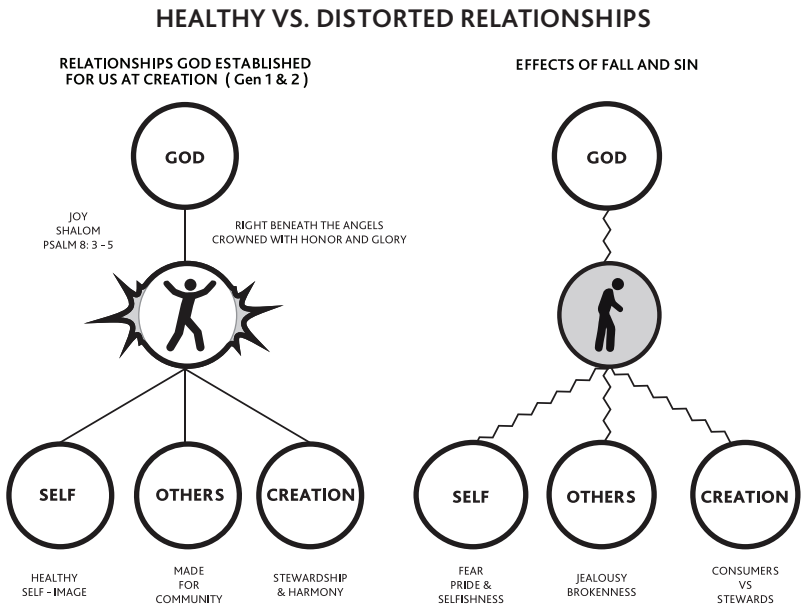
HEALTHY VS. DISTORTED RELATIONSHIPS

RELATIONSHIPS GOD ESTABLISHED FOR US AT CREATION ( Gen 1 & 2 )

GOD

JOY
SHALOM
PSALM 8: 3 - 5

RIGHT BENEATH THE ANGELS
CROWNED WITH HONOR AND GLORY

SELF

OTHERS

CREATION

HEALTHY
SELF - IMAGE

MADE
FOR
COMMUNITY

STEWARDSHIP
& HARMONY

EFFECTS OF FALL AND SIN

GOD

SELF

OTHERS

CREATION

FEAR
PRIDE &
SELFISHNESS

JEALOUSY
BROKENNESS

CONSUMERS
VS
STEWARDS